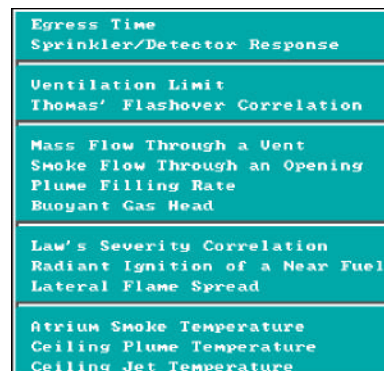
Egress Time
Sprinkler/Detector Response

Ventilation Limit
Thomas' Flashover Correlation

Mass Flow Through a Vent
Smoke Flow Through an Opening
Plume Filling Rate
Buoyant Gas Head

Law's Severity Correlation
Radiant Ignition of a Near Fuel
Lateral Flame Spread

Atrium Smoke Temperature
Ceiling Plume Temperature
Ceiling Jet Temperature